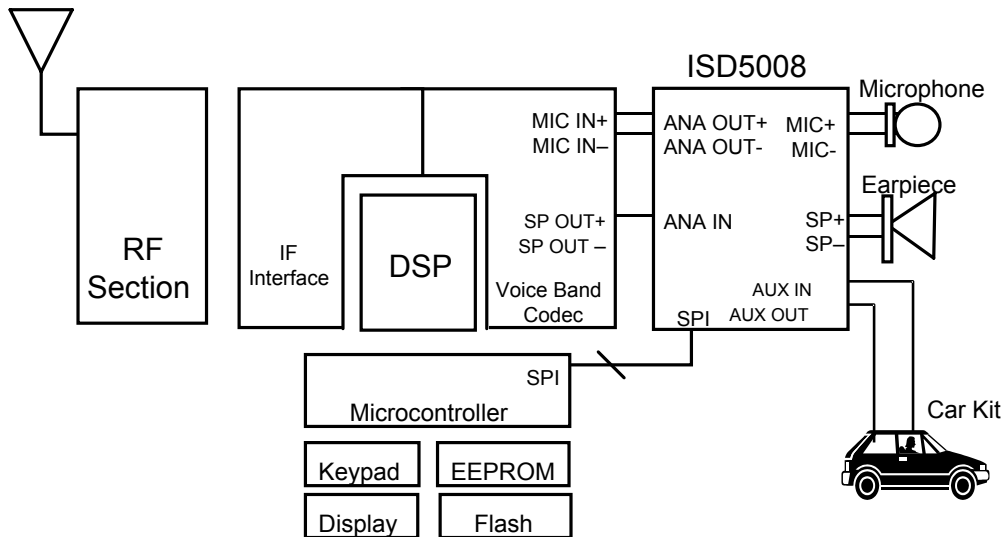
ISD5008

Microphone

Earpiece

RF Section

IF Interface

DSP

MIC IN+
MIC IN–

SP OUT+
SP OUT –

Voice Band Codec

ANA OUT+
ANA OUT-

ANA IN

MIC+
MIC-

SP+
SP–

AUX IN
AUX OUT

SPI

SPI

Microcontroller

Keypad

EEPROM

Display

Flash

Car Kit